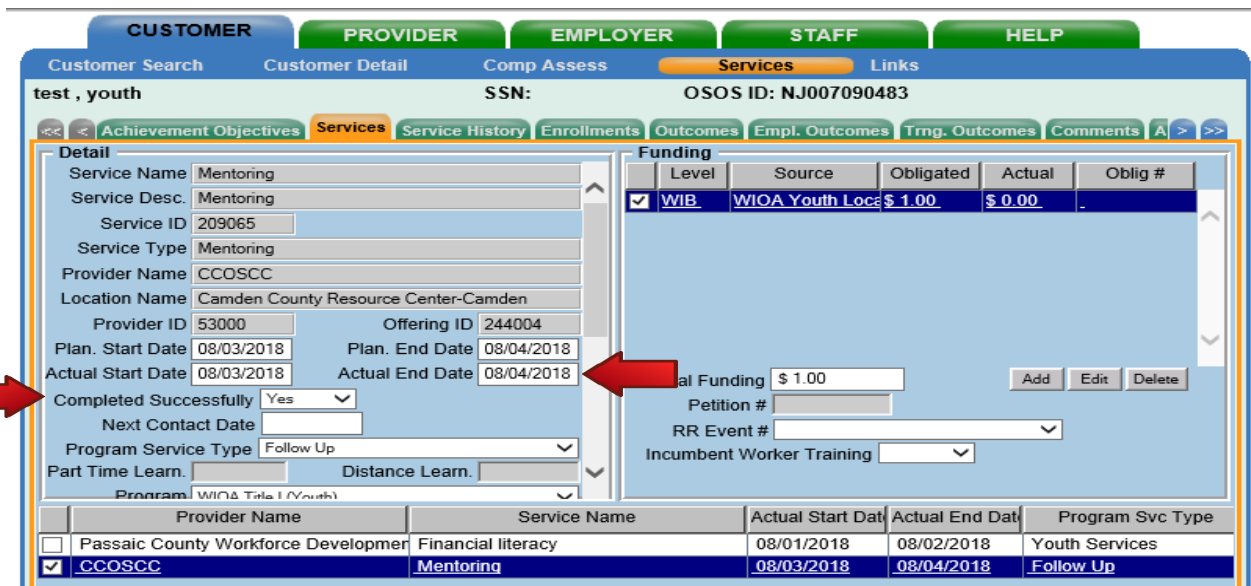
CUSTOMER | PROVIDER | EMPLOYER | STAFF | HELP

Customer Search | Customer Detail | Comp Assess | Services | Links

test , youth
SSN:
OSOS ID: NJ007090483

<< | < | Achievement Objectives | Services | Service History | Enrollments | Outcomes | Empl. Outcomes | Trng. Outcomes | Comments | A | > | >>

Detail
Service Name Mentoring
Service Desc. Mentoring
Service ID 209065
Service Type Mentoring
Provider Name CCOSCC
Location Name Camden County Resource Center-Camden
Provider ID 53000
Offering ID 244004
Plan. Start Date 08/03/2018
Plan. End Date 08/04/2018
Actual Start Date 08/03/2018
Actual End Date 08/04/2018
Completed Successfully Yes
Next Contact Date
Program Service Type Follow Up
Part Time Learn.
Distance Learn.
Program WIOA Title I (Youth)

Funding
| | Level | Source | Obligated | Actual | Oblig # |
|---|---|---|---|---|---|
| ☑ | WIB | WIOA Youth Loca | $ 1.00 | $ 0.00 | |

al Funding $ 1.00
Add | Edit | Delete
Petition #
RR Event #
Incumbent Worker Training

| | Provider Name | Service Name | Actual Start Date | Actual End Date | Program Svc Type |
|---|---|---|---|---|---|
| ☐ | Passaic County Workforce Developmer | Financial literacy | 08/01/2018 | 08/02/2018 | Youth Services |
| ☑ | CCOSCC | Mentoring | 08/03/2018 | 08/04/2018 | Follow Up |